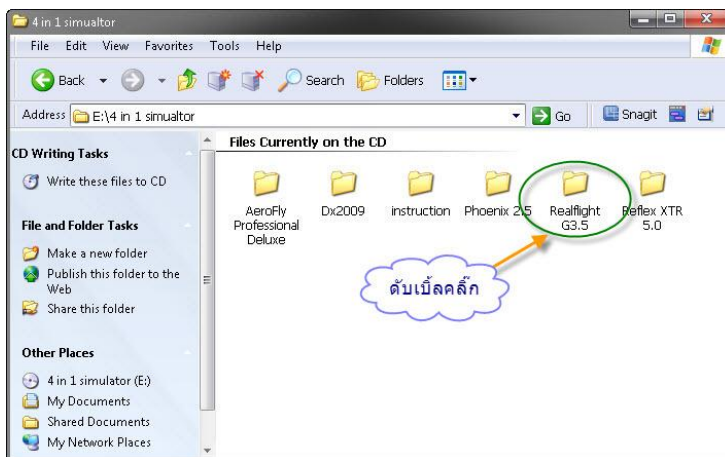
4 in 1 simualtor

File Edit View Favorites Tools Help

Back Search Folders

Address E:\4 in 1 simualtor Go Snagit

CD Writing Tasks

Write these files to CD

File and Folder Tasks

Make a new folder

Publish this folder to the Web

Share this folder

Other Places

4 in 1 simulator (E:)

My Documents

Shared Documents

My Network Places

Files Currently on the CD

AeroFly Professional Deluxe

Dx2009

instruction

Phoenix 2.5

Realflight G3.5

Reflex XTR 5.0

ดับเบิ้ลคลิ๊ก